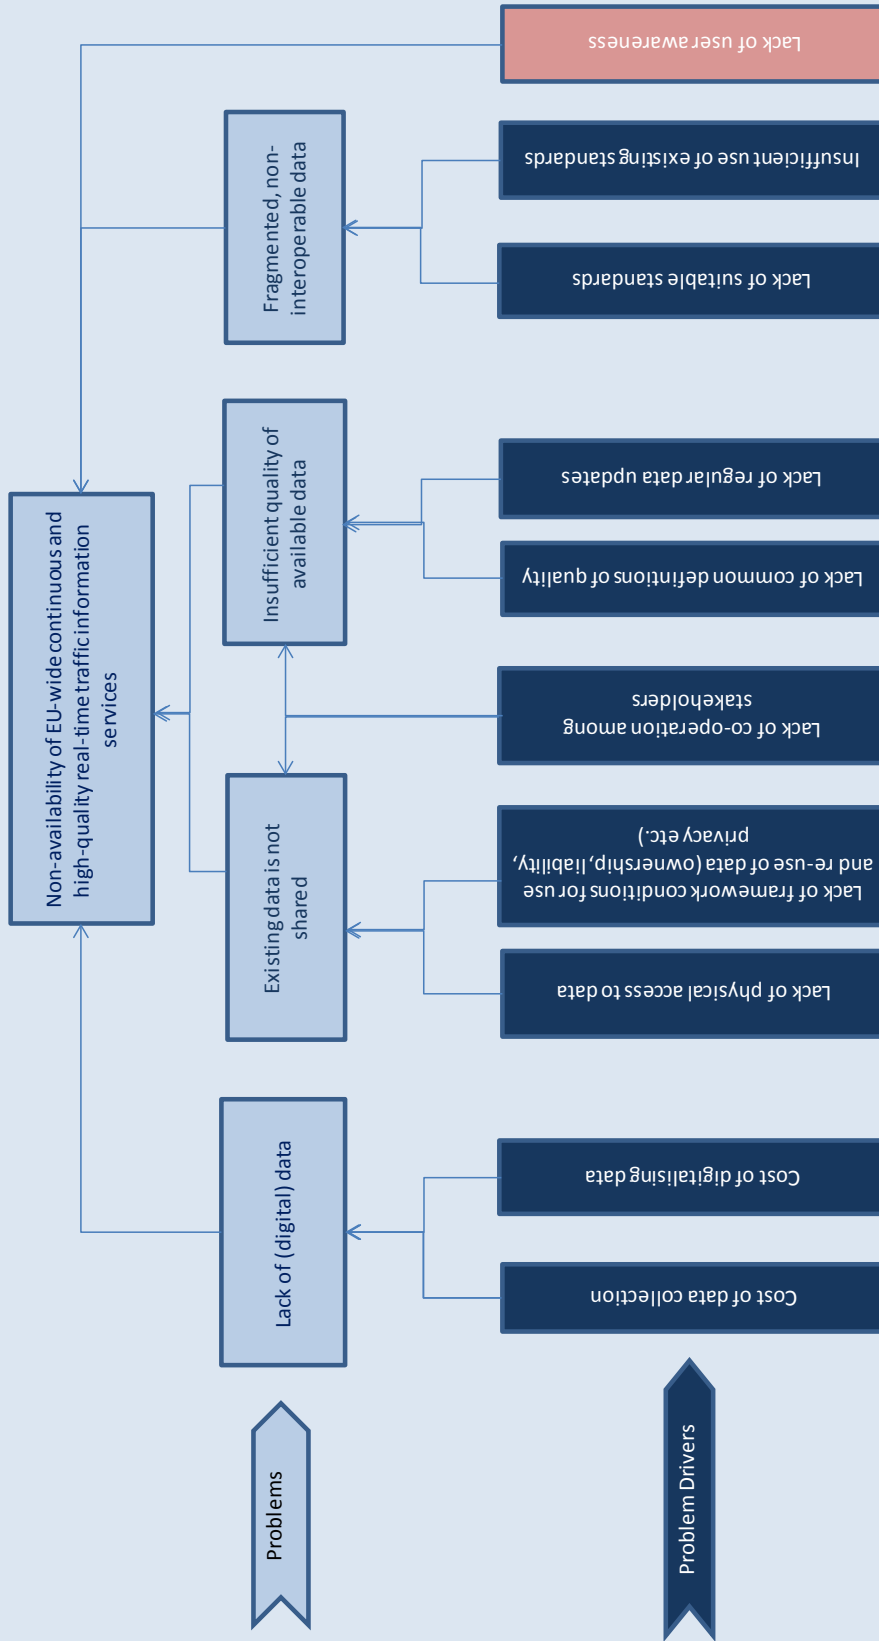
Problems

Problem Drivers

Non-availability of EU-wide continuous and high-quality real-time traffic information services

Lack of (digital) data

Existing data is not shared

Insufficient quality of available data

Fragmented, non-interoperable data

Cost of data collection

Cost of digitalising data

Lack of physical access to data

Lack of framework conditions for use and re-use of data (ownership, liability, privacy etc.)

Lack of co-operation among stakeholders

Lack of common definitions of quality

Lack of regular data updates

Lack of suitable standards

Insufficient use of existing standards

Lack of user awareness